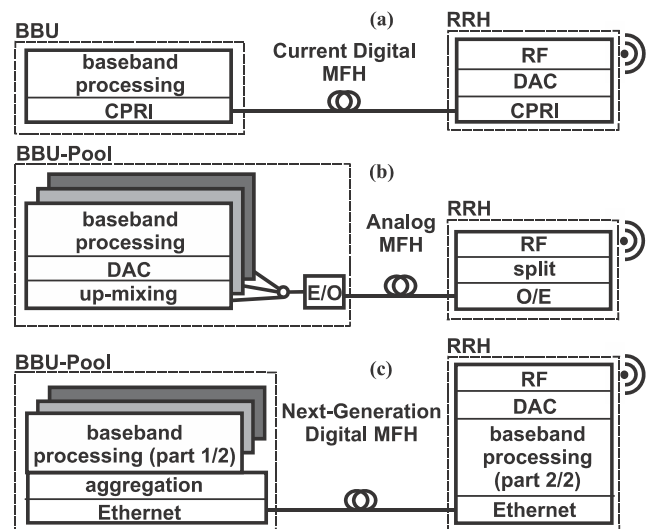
(a)

BBU

baseband processing

CPRI

Current Digital MFH

RRH

RF

DAC

CPRI

BBU-Pool

(b)

baseband processing

DAC

up-mixing

E/O

Analog MFH

RRH

RF

split

O/E

BBU-Pool

(c)

baseband processing (part 1/2)

aggregation

Ethernet

Next-Generation Digital MFH

RRH

RF

DAC

baseband processing (part 2/2)

Ethernet